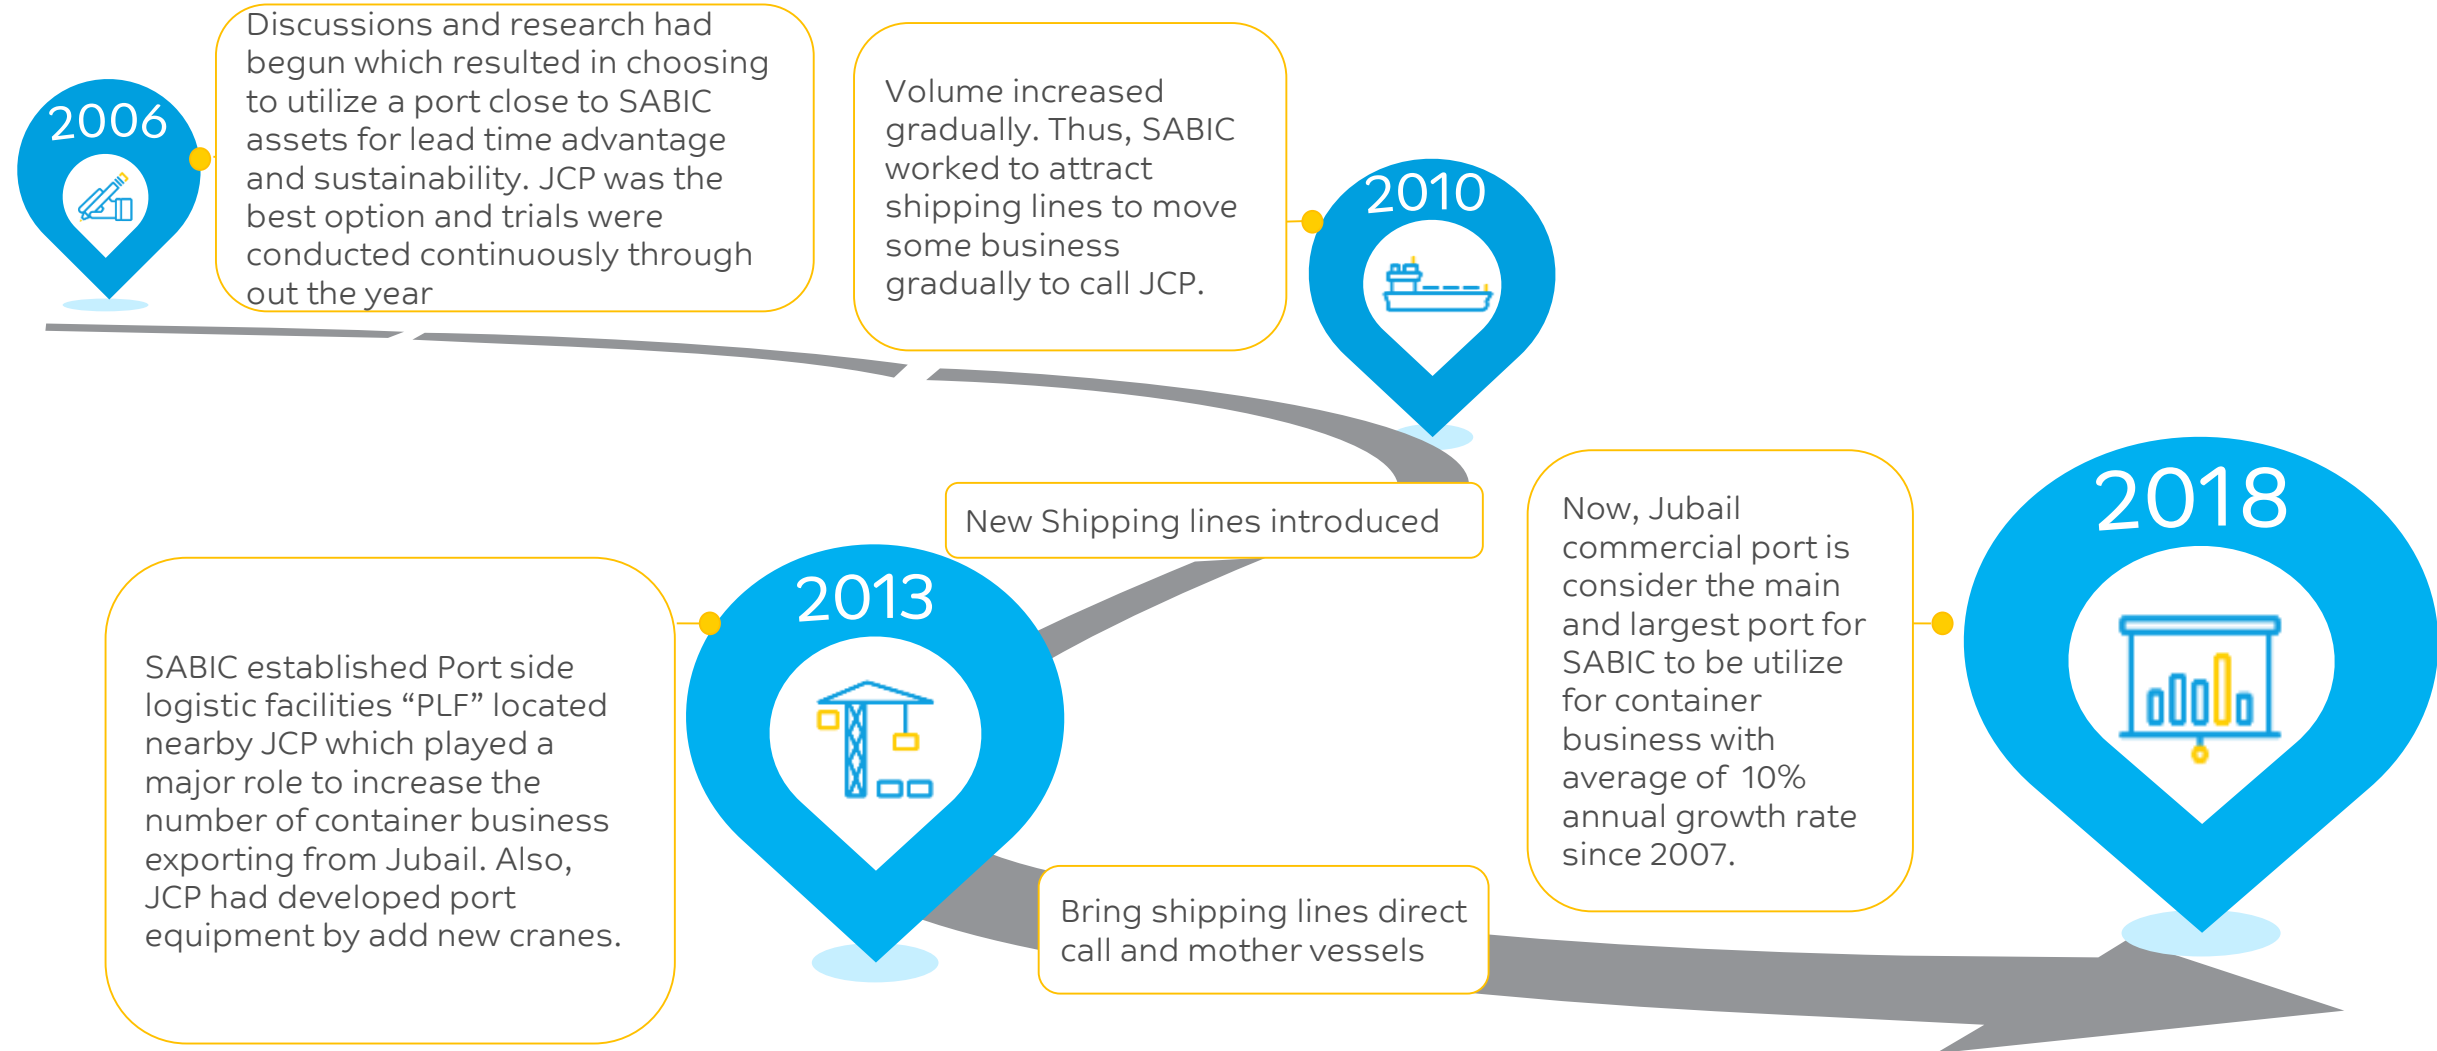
2006

Discussions and research had begun which resulted in choosing to utilize a port close to SABIC assets for lead time advantage and sustainability. JCP was the best option and trials were conducted continuously through out the year

Volume increased gradually. Thus, SABIC worked to attract shipping lines to move some business gradually to call JCP.

2010

New Shipping lines introduced

SABIC established Port side logistic facilities “PLF” located nearby JCP which played a major role to increase the number of container business exporting from Jubail. Also, JCP had developed port equipment by add new cranes.

2013

Bring shipping lines direct call and mother vessels

Now, Jubail commercial port is consider the main and largest port for SABIC to be utilize for container business with average of 10% annual growth rate since 2007.

2018